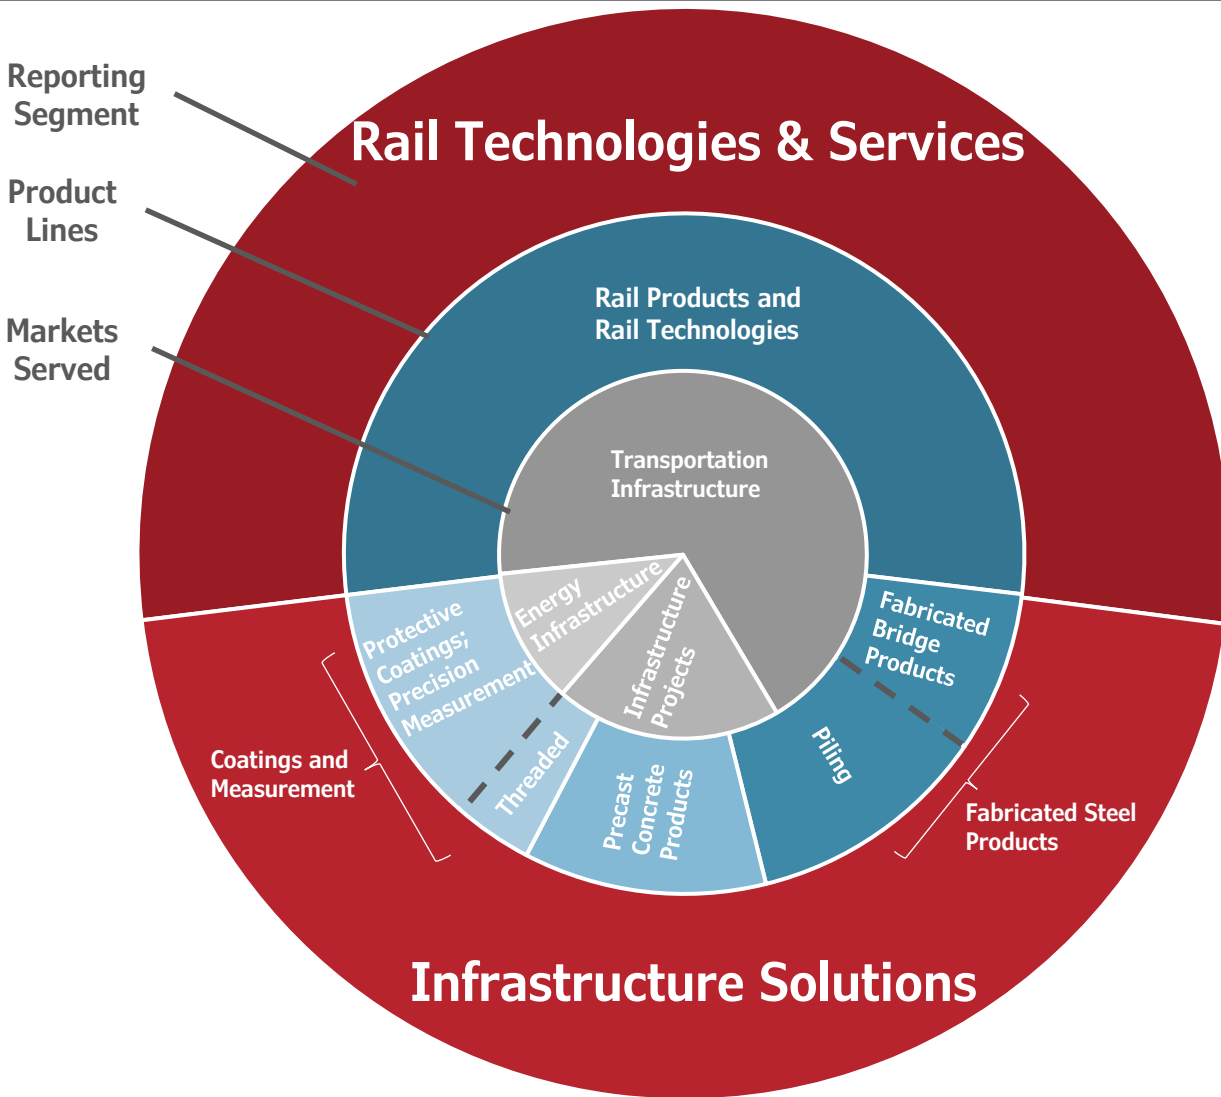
Reporting Segment

Product Lines

Markets Served

Rail Technologies & Services

Rail Products and Rail Technologies

Transportation Infrastructure

Energy Infrastructure

Infrastructure Projects

Protective Coatings; Precision Measurement

Fabricated Bridge Products

Threaded

Precast Concrete Products

Piling

Coatings and Measurement

Fabricated Steel Products

Infrastructure Solutions